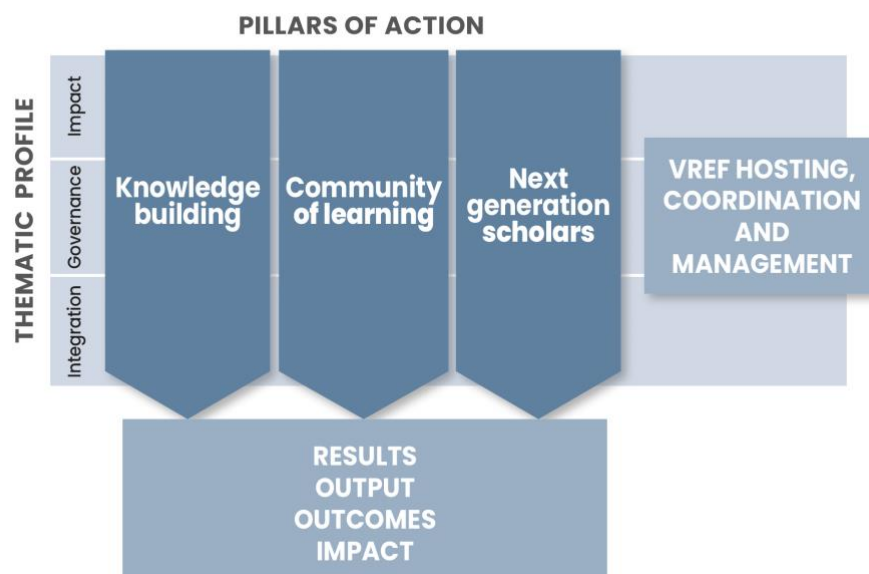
PILLARS OF ACTION

THEMATIC PROFILE

Impact

Governance

Integration

Knowledge building

Community of learning

Next generation scholars

VREF HOSTING, COORDINATION AND MANAGEMENT

RESULTS
OUTPUT
OUTCOMES
IMPACT